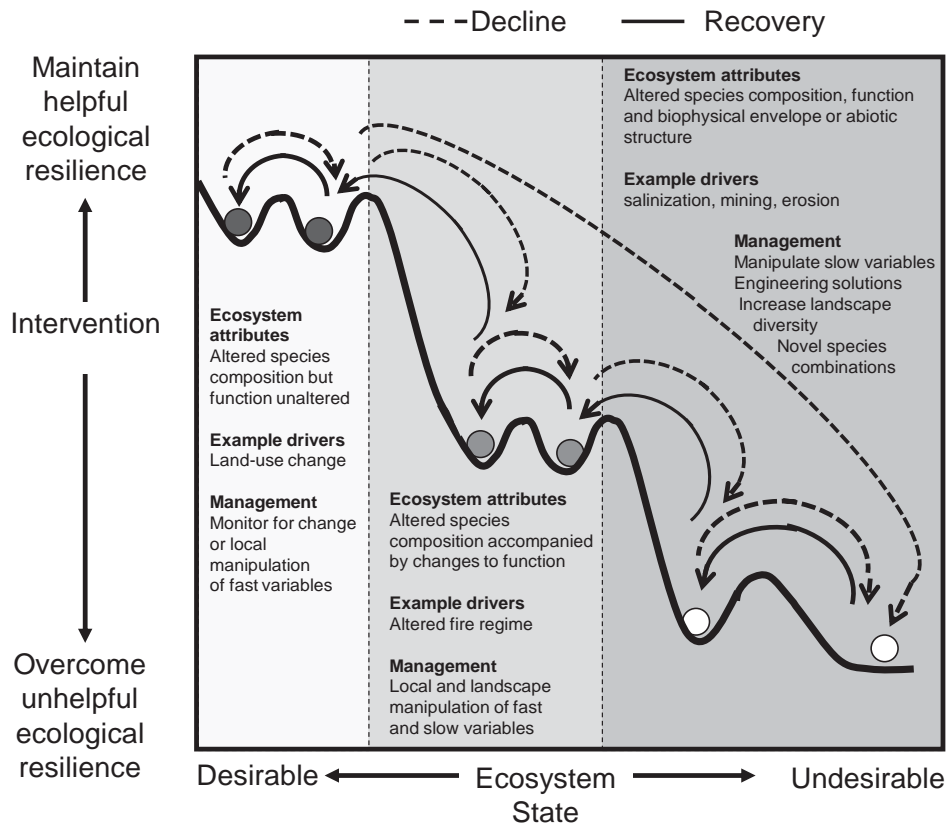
Decline

Recovery

Maintain helpful ecological resilience

Intervention

Overcome unhelpful ecological resilience

**Ecosystem attributes**
Altered species composition but function unaltered

**Example drivers**
Land-use change

**Management**
Monitor for change or local manipulation of fast variables

**Ecosystem attributes**
Altered species composition accompanied by changes to function

**Example drivers**
Altered fire regime

**Management**
Local and landscape manipulation of fast and slow variables

**Ecosystem attributes**
Altered species composition, function and biophysical envelope or abiotic structure

**Example drivers**
salinization, mining, erosion

**Management**
Manipulate slow variables
Engineering solutions
Increase landscape diversity
Novel species combinations

Desirable

Ecosystem State

Undesirable